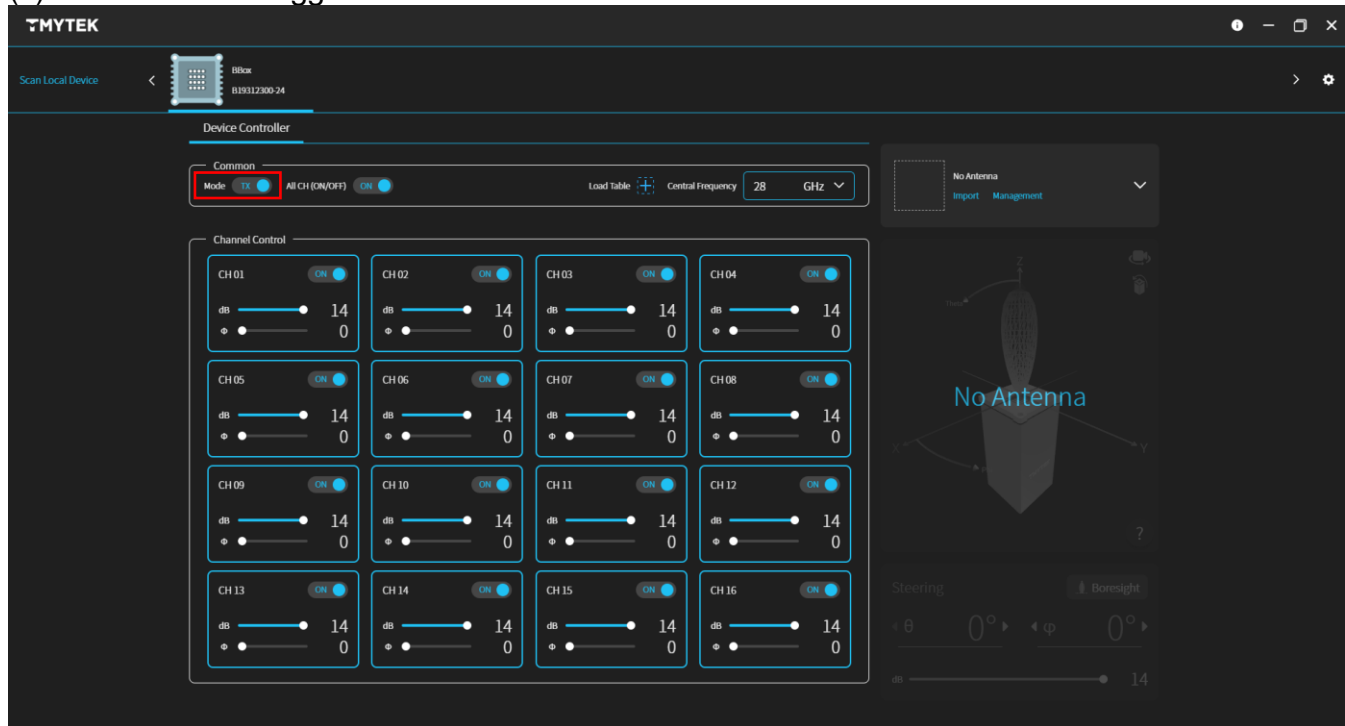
TMYTEK

Scan Local Device

BBox
B19312300-24

Device Controller

Common
Mode TX
All CH (ON/OFF) ON
Load Table
Central Frequency 28 GHz

No Antenna
Import Management

Channel Control

CH 01 ON
dB 14
Φ 0

CH 02 ON
dB 14
Φ 0

CH 03 ON
dB 14
Φ 0

CH 04 ON
dB 14
Φ 0

CH 05 ON
dB 14
Φ 0

CH 06 ON
dB 14
Φ 0

CH 07 ON
dB 14
Φ 0

CH 08 ON
dB 14
Φ 0

CH 09 ON
dB 14
Φ 0

CH 10 ON
dB 14
Φ 0

CH 11 ON
dB 14
Φ 0

CH 12 ON
dB 14
Φ 0

CH 13 ON
dB 14
Φ 0

CH 14 ON
dB 14
Φ 0

CH 15 ON
dB 14
Φ 0

CH 16 ON
dB 14
Φ 0

Z
X
Y
No Antenna
?

Steering
Boresight
θ 0°
φ 0°
dB 14